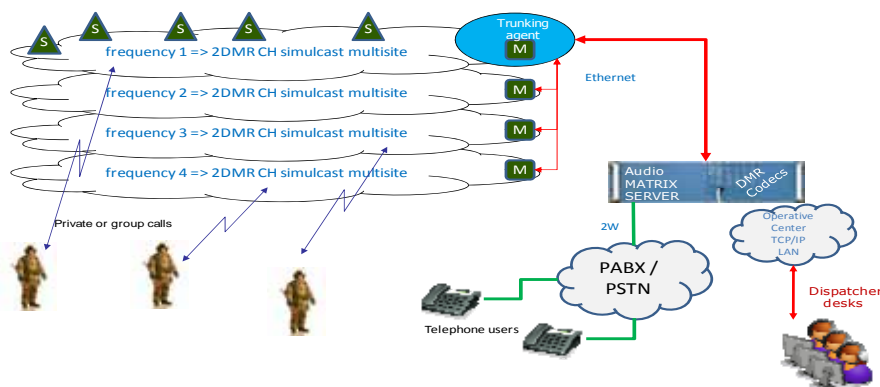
S S S S S

Trunking agent

M

frequency 1 => 2DMR CH simulcast multisite

frequency 2 => 2DMR CH simulcast multisite

frequency 3 => 2DMR CH simulcast multisite

frequency 4 => 2DMR CH simulcast multisite

M

M

M

Ethernet

Audio MATRIX SERVER

DMR Codecs

Private or group calls

2W

Operative Center TCP/IP LAN

PABX / PSTN

Dispatcher desks

Telephone users